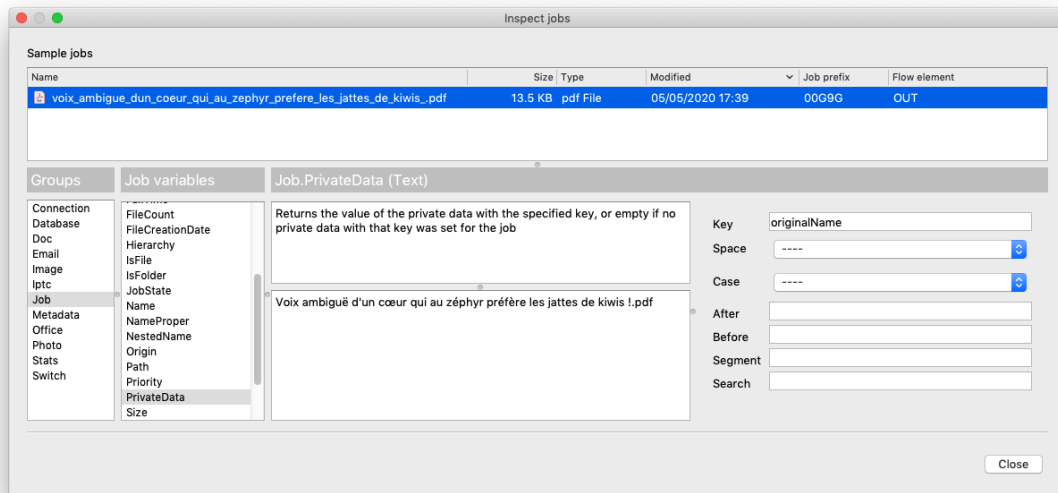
Inspect jobs

Sample jobs

| Name | Size | Type | Modified | Job prefix | Flow element |
|---|---|---|---|---|---|
| voix_ambigue_dun_coeur_qui_au_zephyr_prefere_les_jattes_de_kiwis_.pdf | 13.5 KB | pdf File | 05/05/2020 17:39 | 00G9G | OUT |

Groups
Connection
Database
Doc
Email
Image
Iptc
Job
Metadata
Office
Photo
Stats
Switch

Job variables
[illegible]
FileCount
FileCreationDate
Hierarchy
IsFile
IsFolder
JobState
Name
NameProper
NestedName
Origin
Path
Priority
PrivateData
Size

Job.PrivateData (Text)

Returns the value of the private data with the specified key, or empty if no private data with that key was set for the job

Voix ambiguë d'un cœur qui au zéphyr préfère les jattes de kiwis !.pdf

Key originalName
Space ----
Case ----
After
Before
Segment
Search

Close